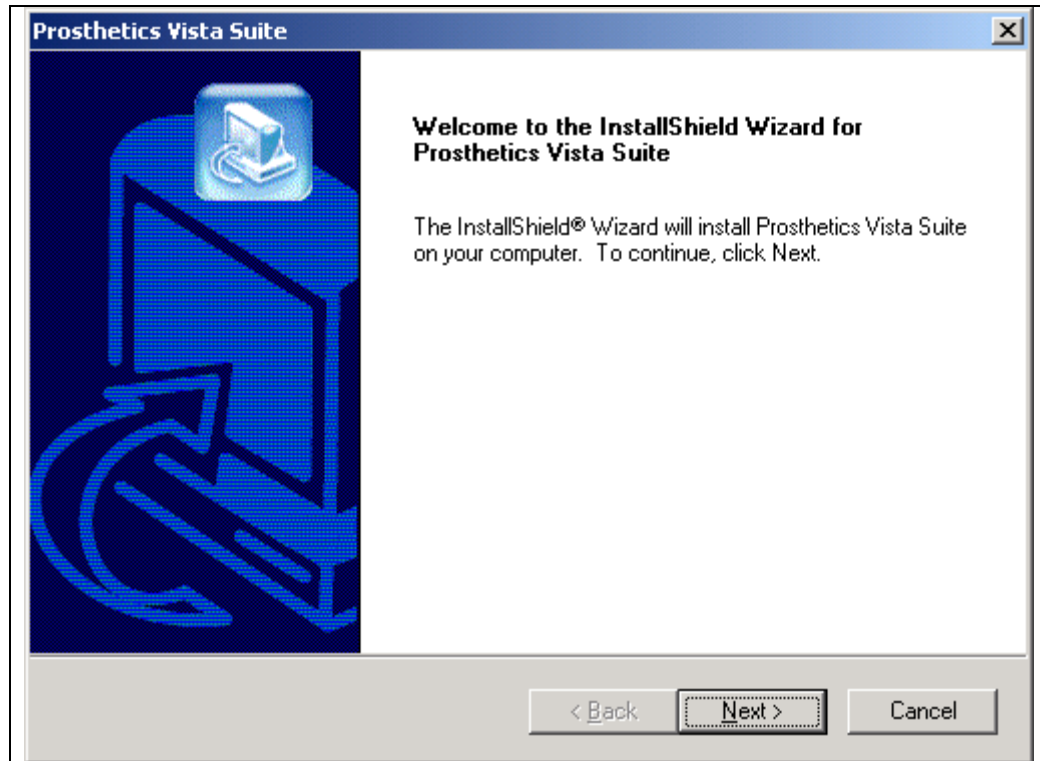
Prosthetics Vista Suite

Welcome to the InstallShield Wizard for Prosthetics Vista Suite

The InstallShield® Wizard will install Prosthetics Vista Suite on your computer. To continue, click Next.

< Back

Next >

Cancel